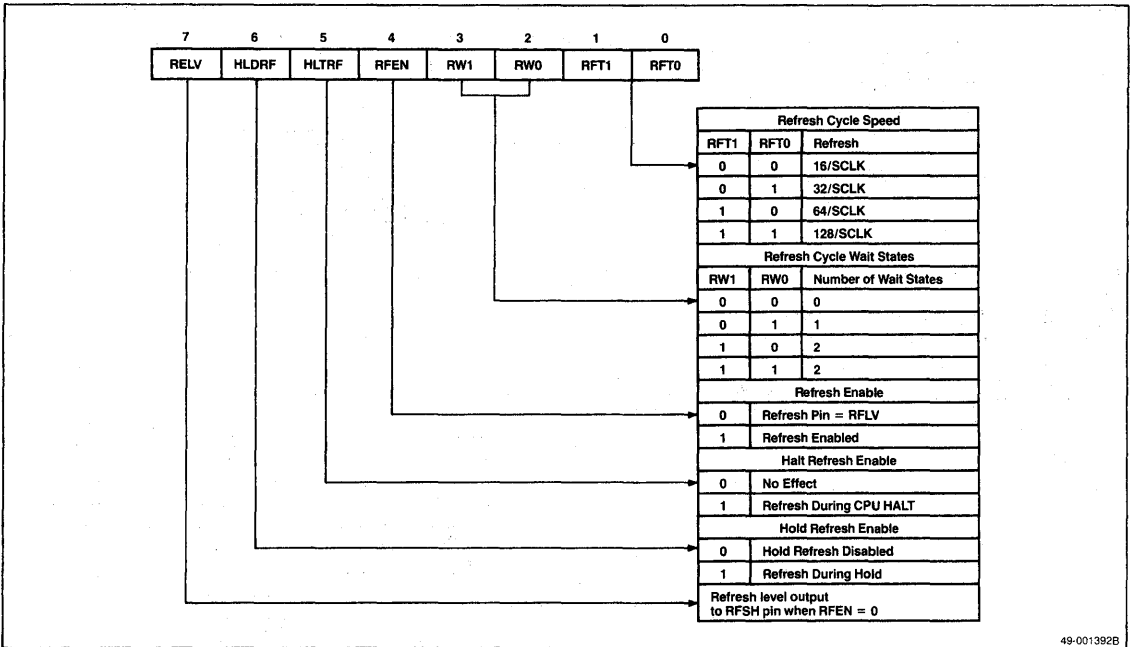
| 7 | 6 | 5 | 4 | 3 | 2 | 1 | 0 |
|---|---|---|---|---|---|---|---|
| RELV | HLDRF | HLTRF | RFEN | RW1 | RW0 | RFT1 | RFT0 |

Refresh Cycle Speed

| RFT1 | RFT0 | Refresh |
|---|---|---|
| 0 | 0 | 16/SCLK |
| 0 | 1 | 32/SCLK |
| 1 | 0 | 64/SCLK |
| 1 | 1 | 128/SCLK |

Refresh Cycle Wait States

| RW1 | RW0 | Number of Wait States |
|---|---|---|
| 0 | 0 | 0 |
| 0 | 1 | 1 |
| 1 | 0 | 2 |
| 1 | 1 | 2 |

Refresh Enable

| | |
|---|---|
| 0 | Refresh Pin = RFLV |
| 1 | Refresh Enabled |

Halt Refresh Enable

| | |
|---|---|
| 0 | No Effect |
| 1 | Refresh During CPU HALT |

Hold Refresh Enable

| | |
|---|---|
| 0 | Hold Refresh Disabled |
| 1 | Refresh During Hold |

Refresh level output to RFSH pin when RFEN = 0

49-001392B